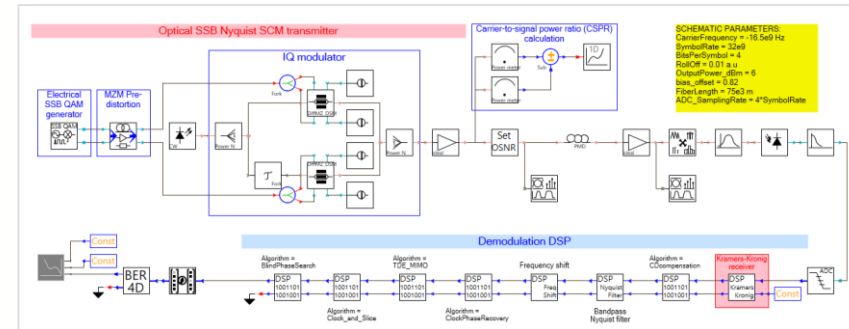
Optical SSB Nyquist SCM transmitter

IQ modulator

Carrier-to-signal power ratio (CSPR) calculation

SCHEMATIC PARAMETERS:
CarrierFrequency = -16.5e9 Hz
SymbolRate = 32e9
BitsPerSymbol = 4
RollOff = 0.01 a.u
OutputPower_dBm = 6
bias_offset = 0.82
FiberLength = 75e3 m
ADC_SamplingRate = 4*SymbolRate

Electrical SSB QAM generator

MZM Pre-distortion

CW

Power N

Fork

SMMZ OUT

SMMZ OUT

Power N

Power meter

Power meter

Sub

Set OSNR

PMD

Const

Const

BER 4D

Demodulation DSP

Algorithm = BlindPhaseSearch

Algorithm = TDE_MIMO

Frequency shift

Algorithm = CDcompensation

Kramers-Kronig receiver

DSP 1001101 1001001

DSP 1001101 1001001

DSP 1001101 1001001

DSP 1001101 1001001

DSP Freq Shift

DSP Nyquist Filter

DSP 1001101 1001001

DSP Kramers Kronig

Const

ADC

Algorithm = Clock_and_Slice

Algorithm = ClockPhaseRecovery

Bandpass Nyquist filter